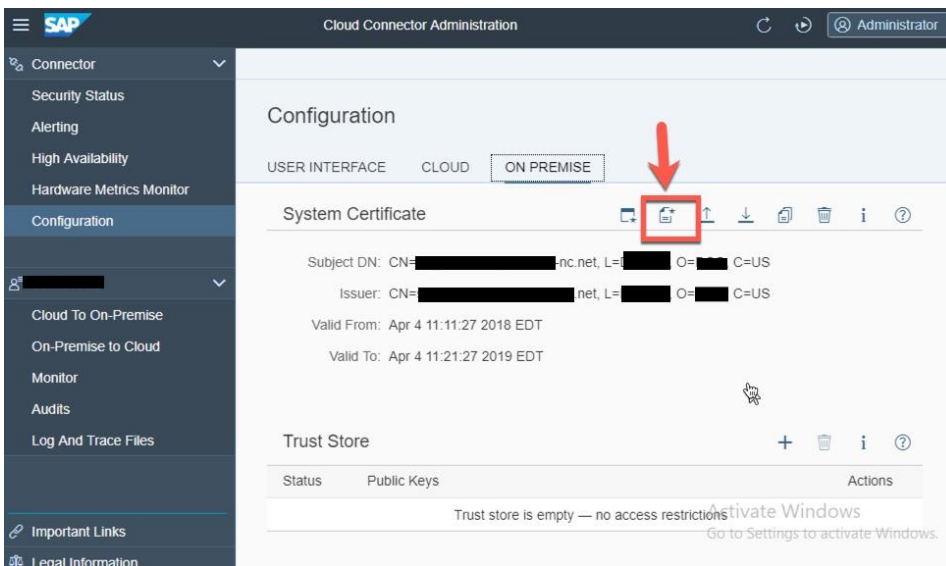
SAP
Cloud Connector Administration
Administrator

Connector
Security Status
Alerting
High Availability
Hardware Metrics Monitor
Configuration

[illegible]
Cloud To On-Premise
On-Premise to Cloud
Monitor
Audits
Log And Trace Files

Important Links
Legal Information

Configuration

USER INTERFACE CLOUD ON PREMISE

System Certificate

Subject DN: CN=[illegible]-nc.net, L=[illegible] O=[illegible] C=US
Issuer: CN=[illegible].net, L=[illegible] O=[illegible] C=US
Valid From: Apr 4 11:11:27 2018 EDT
Valid To: Apr 4 11:21:27 2019 EDT

Trust Store

| Status | Public Keys | Actions |
|---|---|---|
| Trust store is empty — no access restrictions | | |

Activate Windows
Go to Settings to activate Windows.